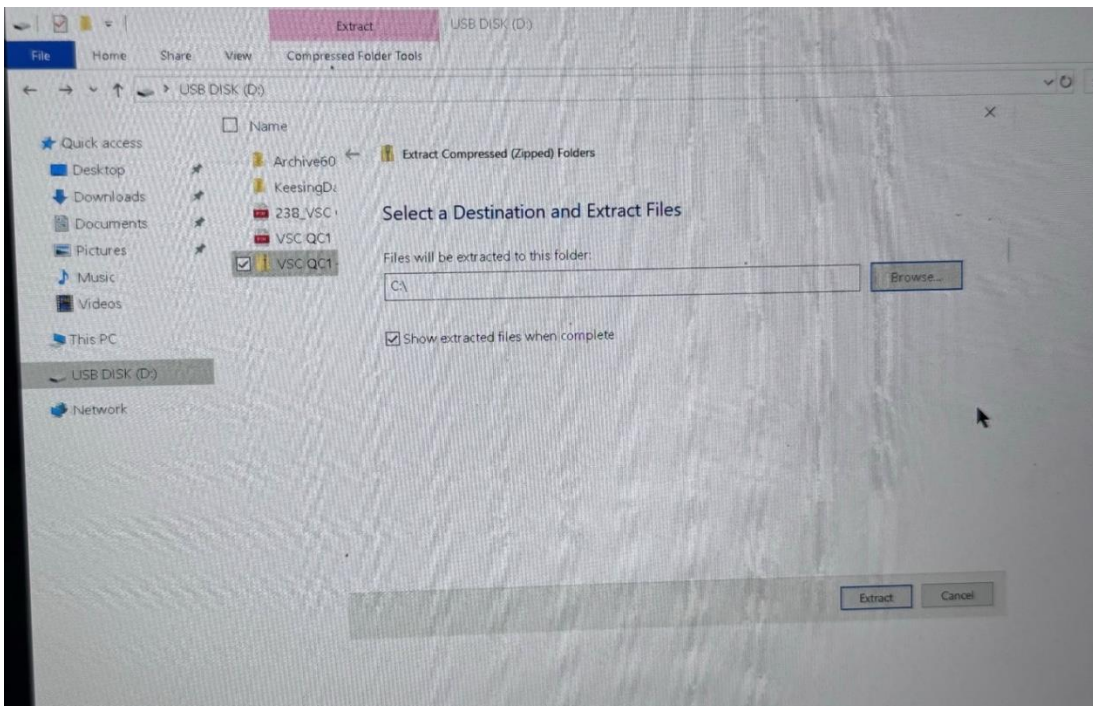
Extract
USB DISK (D:)
File
Home
Share
View
Compressed Folder Tools
USB DISK (D:)
Quick access
Desktop
Downloads
Documents
Pictures
Music
Videos
This PC
USB DISK (D:)
Network
Name
Archive60
KeesingD
238_VSC
VSC QC1
VSC QC1
Extract Compressed (Zipped) Folders
Select a Destination and Extract Files
Files will be extracted to this folder:
C:\
Browse...
Show extracted files when complete
Extract
Cancel